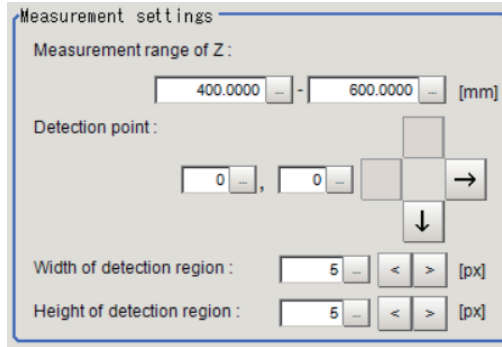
Measurement settings

Measurement range of Z :

400.0000 ... - 600.0000 ... [mm]

Detection point :

0 ... , 0 ...

→

↓

Width of detection region : 5 ... < > [px]

Height of detection region : 5 ... < > [px]